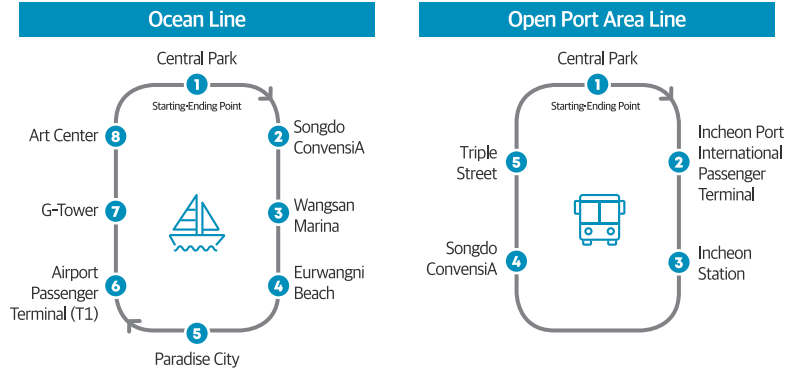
Ocean Line

Central Park
1
Starting·Ending Point
2 Songdo ConvensiA
3 Wangsan Marina
4 Eurwangni Beach
5 Paradise City
6 Airport Passenger Terminal (T1)
7 G-Tower
8 Art Center

Open Port Area Line

Central Park
1
Starting·Ending Point
2 Incheon Port International Passenger Terminal
3 Incheon Station
4 Songdo ConvensiA
5 Triple Street